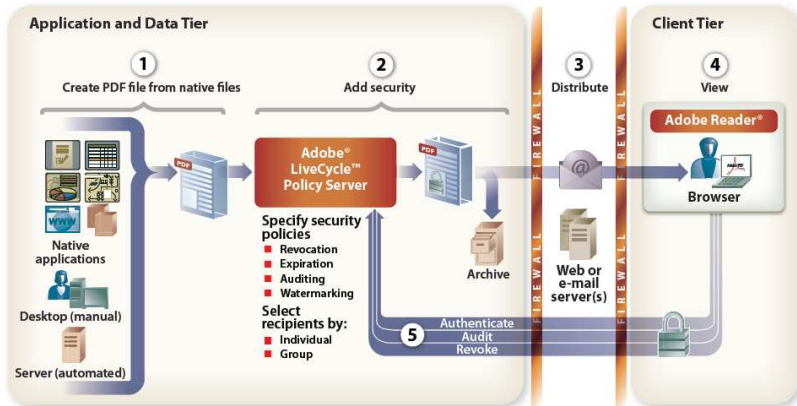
Application and Data Tier

Client Tier

1
Create PDF file from native files

2
Add security

3
Distribute

4
View

Native applications

Desktop (manual)

Server (automated)

PDF

Adobe® LiveCycle™ Policy Server

Specify security policies
Revocation
Expiration
Auditing
Watermarking

Select recipients by:
Individual
Group

PDF

Archive

FIREWALL

Web or e-mail server(s)

FIREWALL

Adobe Reader®

Browser

5
Authenticate
Audit
Revoke